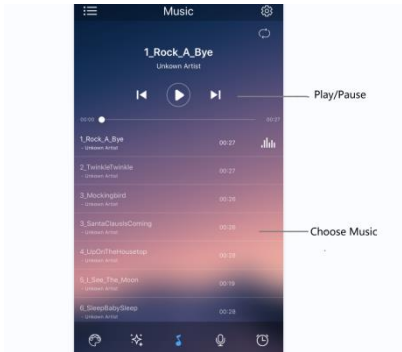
Music

1_Rock_A_Bye
Unkown Artist

Play/Pause

00:00 00:27

1_Rock_A_Bye
- Unkown Artist
00:27

2_TwinkleTwinkle
- Unkown Artist
00:27

3_Mockingbird
- Unkown Artist
00:26

3_SantaClausIsComing
- Unkown Artist
00:26

Choose Music

4_UpOnTheHousetop
- Unkown Artist
00:25

5_I_See_The_Moon
- Unkown Artist
00:19

6_SleepBabySleep
- Unkown Artist
00:28